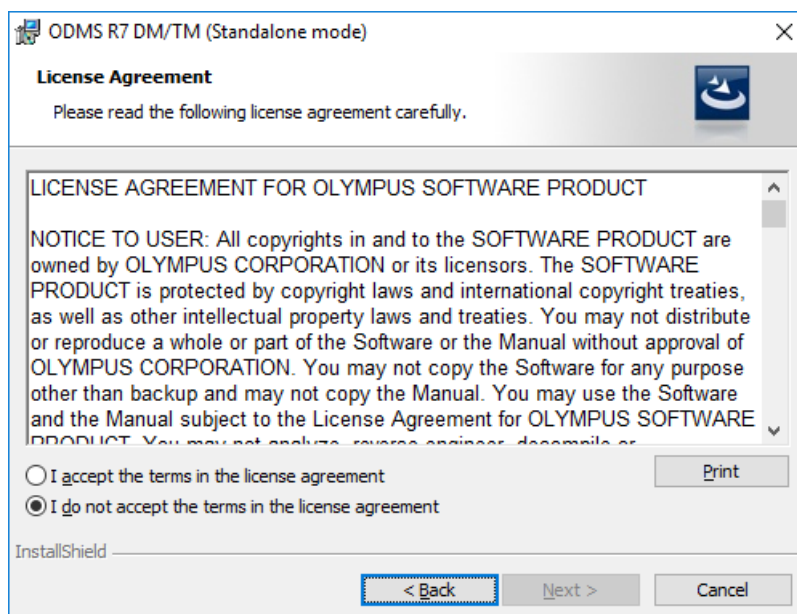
ODMS R7 DM/TM (Standalone mode)

License Agreement

Please read the following license agreement carefully.

LICENSE AGREEMENT FOR OLYMPUS SOFTWARE PRODUCT

NOTICE TO USER: All copyrights in and to the SOFTWARE PRODUCT are owned by OLYMPUS CORPORATION or its licensors. The SOFTWARE PRODUCT is protected by copyright laws and international copyright treaties, as well as other intellectual property laws and treaties. You may not distribute or reproduce a whole or part of the Software or the Manual without approval of OLYMPUS CORPORATION. You may not copy the Software for any purpose other than backup and may not copy the Manual. You may use the Software and the Manual subject to the License Agreement for OLYMPUS SOFTWARE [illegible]

I accept the terms in the license agreement

I do not accept the terms in the license agreement

Print

InstallShield

< Back

Next >

Cancel